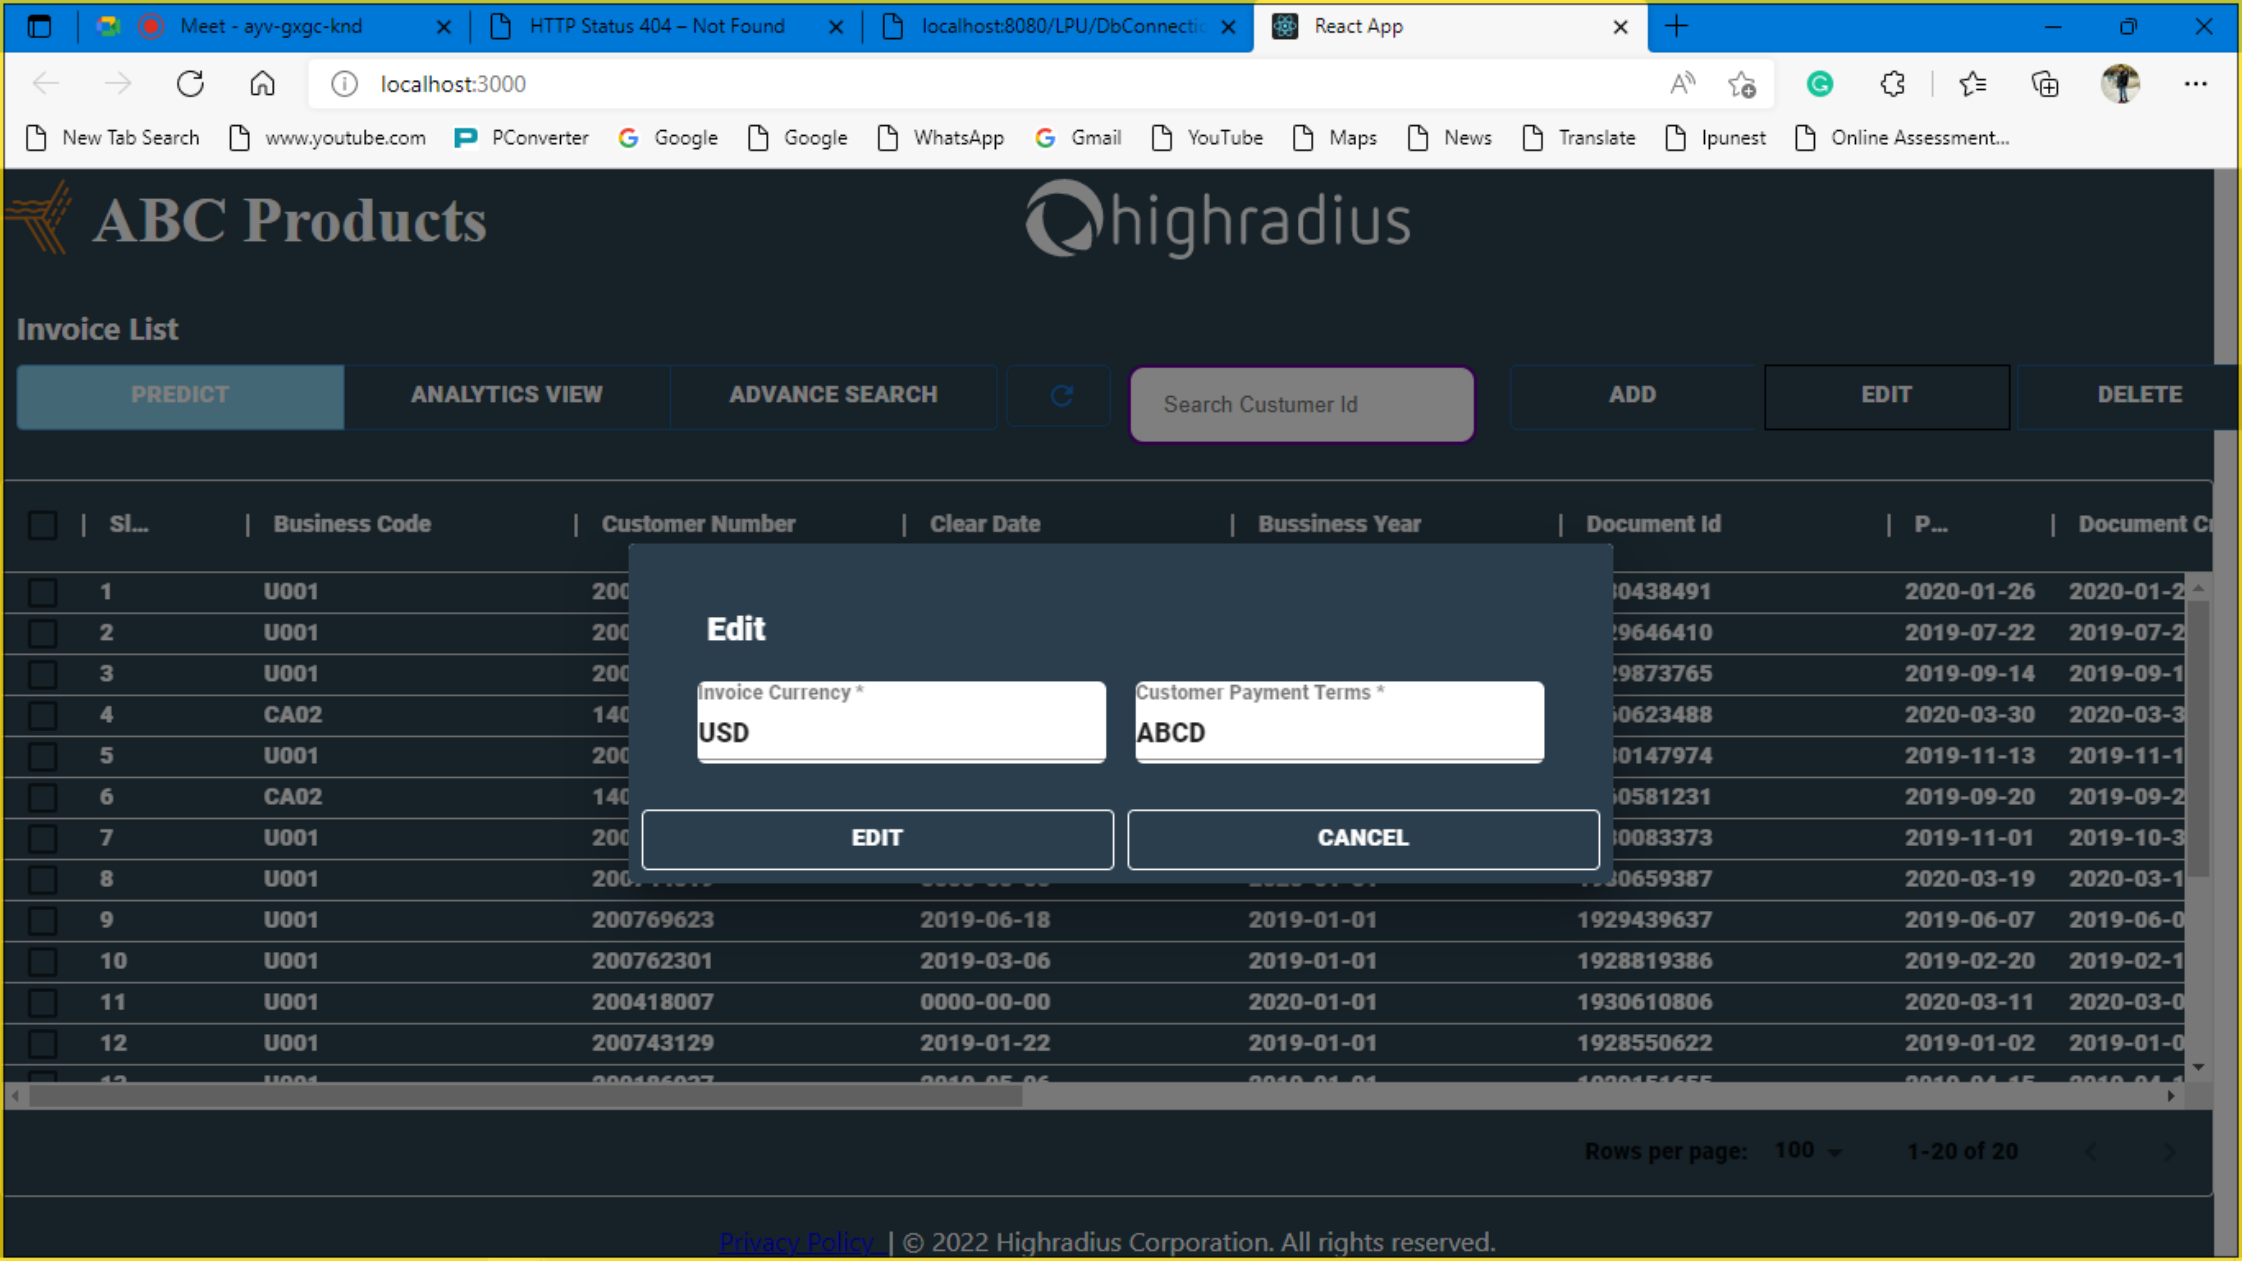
Meet - ayv-gxgc-knd
HTTP Status 404 – Not Found
localhost:8080/LPU/DbConnectic
React App

localhost:3000

New Tab Search www.youtube.com PConverter Google Google WhatsApp Gmail YouTube Maps News Translate Ipunest Online Assessment...

ABC Products

highradius

Invoice List

PREDICT ANALYTICS VIEW ADVANCE SEARCH Search Custumer Id ADD EDIT DELETE

| Sl... | Business Code | Customer Number | Clear Date | Bussiness Year | Document Id | P... | Document Cr |
|---|---|---|---|---|---|---|---|
| 1 | U001 | 200 | | | 30438491 | 2020-01-26 | 2020-01-2 |
| 2 | U001 | 200 | | | 29646410 | 2019-07-22 | 2019-07-2 |
| 3 | U001 | 200 | | | 29873765 | 2019-09-14 | 2019-09-1 |
| 4 | CA02 | 140 | | | 30623488 | 2020-03-30 | 2020-03-3 |
| 5 | U001 | 200 | | | 30147974 | 2019-11-13 | 2019-11-1 |
| 6 | CA02 | 140 | | | 30581231 | 2019-09-20 | 2019-09-2 |
| 7 | U001 | 200 | | | 30083373 | 2019-11-01 | 2019-10-3 |
| 8 | U001 | 200 | | | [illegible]30659387 | 2020-03-19 | 2020-03-1 |
| 9 | U001 | 200769623 | 2019-06-18 | 2019-01-01 | 1929439637 | 2019-06-07 | 2019-06-0 |
| 10 | U001 | 200762301 | 2019-03-06 | 2019-01-01 | 1928819386 | 2019-02-20 | 2019-02-1 |
| 11 | U001 | 200418007 | 0000-00-00 | 2020-01-01 | 1930610806 | 2020-03-11 | 2020-03-0 |
| 12 | U001 | 200743129 | 2019-01-22 | 2019-01-01 | 1928550622 | 2019-01-02 | 2019-01-0 |

Edit

Invoice Currency *
USD

Customer Payment Terms *
ABCD

EDIT CANCEL

Rows per page: 100 1-20 of 20

Privacy Policy | © 2022 Highradius Corporation. All rights reserved.